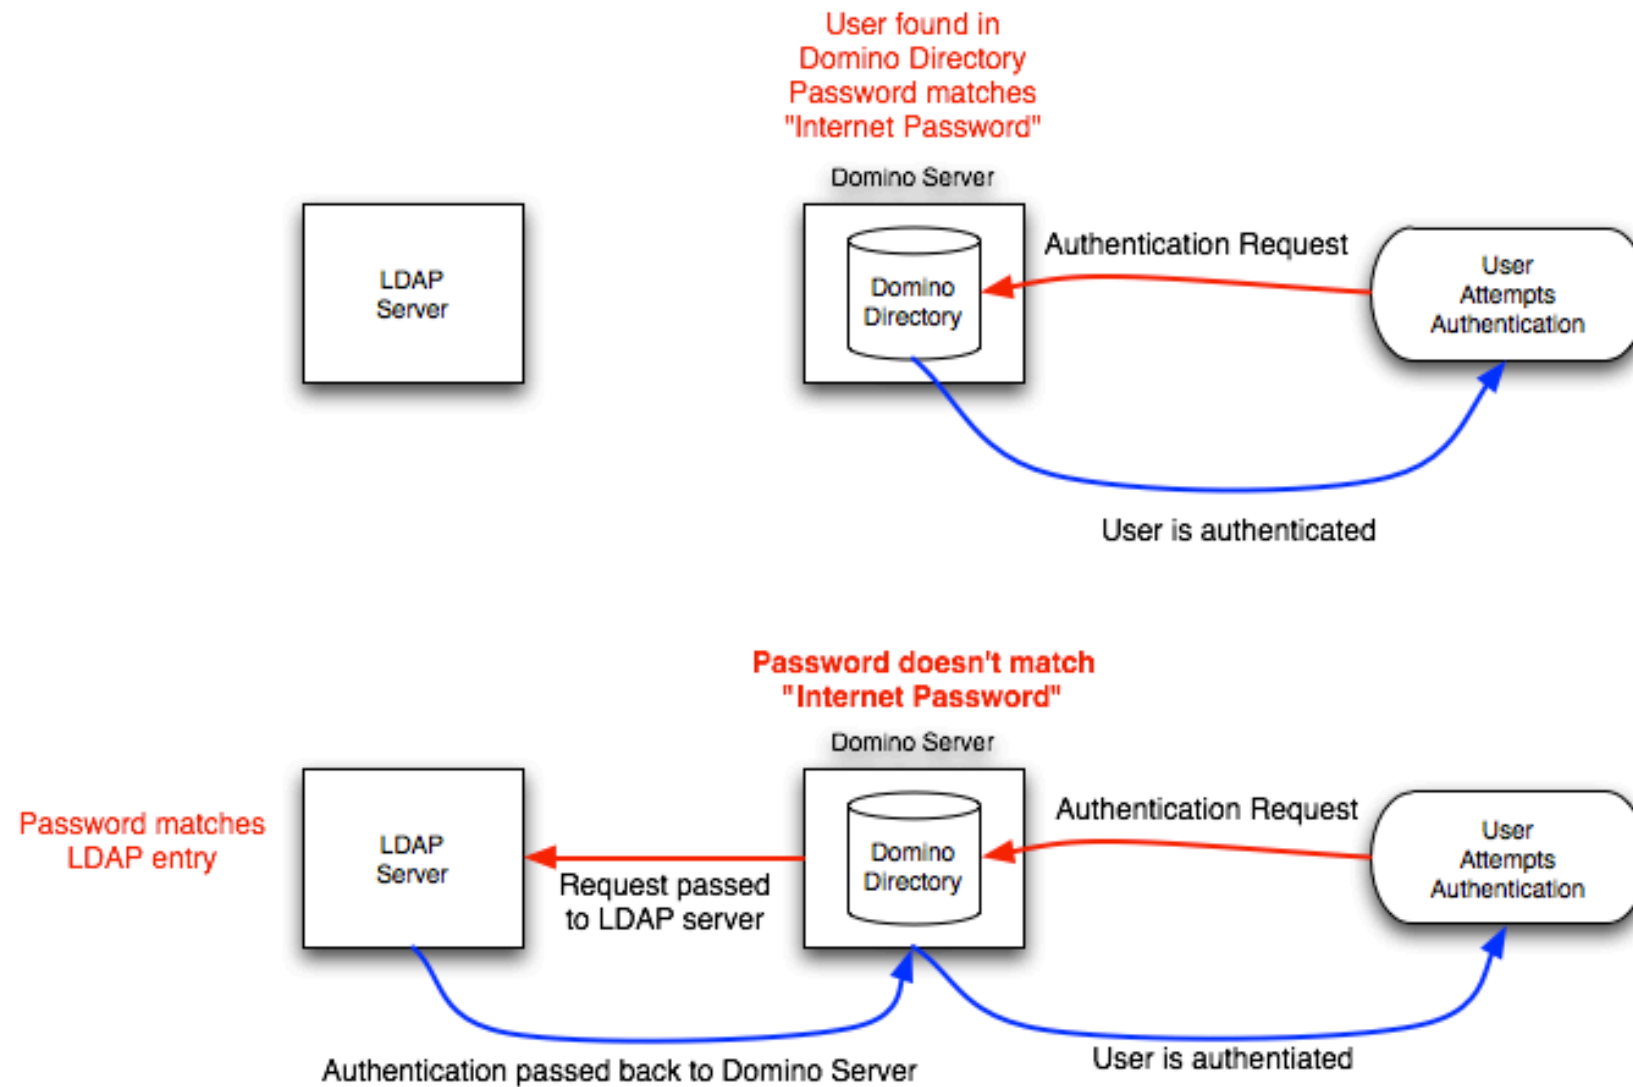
User found in
Domino Directory
Password matches
"Internet Password"

Domino Server

LDAP
Server

Domino
Directory

Authentication Request

User
Attempts
Authentication

User is authenticated

Password doesn't match
"Internet Password"

Domino Server

Password matches
LDAP entry

LDAP
Server

Domino
Directory

Authentication Request

User
Attempts
Authentication

Request passed
to LDAP server

Authentication passed back to Domino Server

User is authentiated